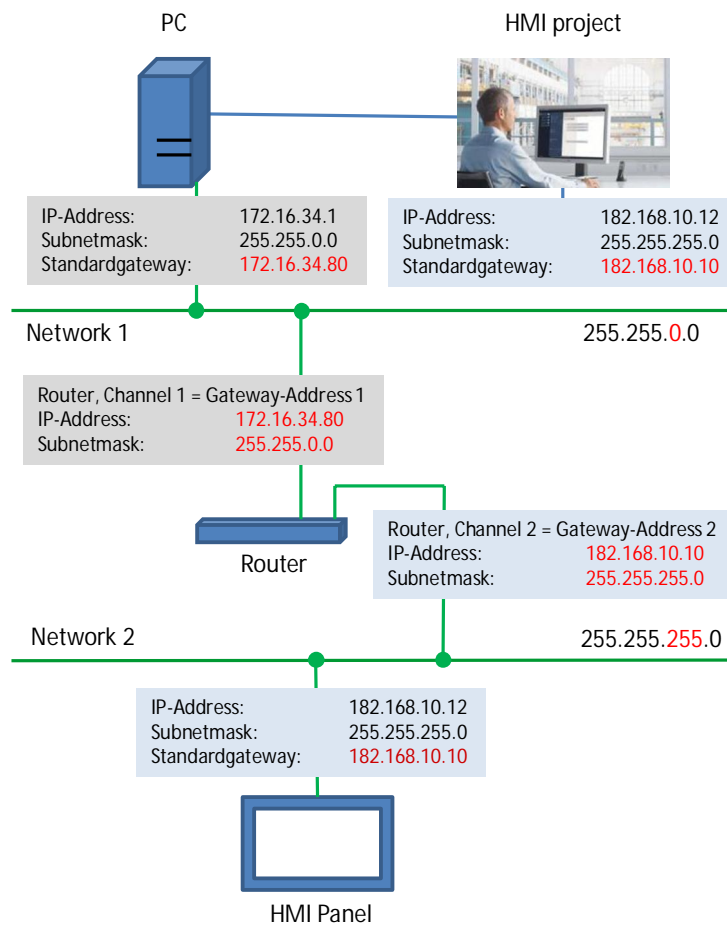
PC

HMI project

| IP-Address: | 172.16.34.1 |
|---|---|
| Subnetmask: | 255.255.0.0 |
| Standardgateway: | 172.16.34.80 |

| IP-Address: | 182.168.10.12 |
|---|---|
| Subnetmask: | 255.255.255.0 |
| Standardgateway: | 182.168.10.10 |

Network 1

255.255.0.0

Router, Channel 1 = Gateway-Address 1

| IP-Address: | 172.16.34.80 |
|---|---|
| Subnetmask: | 255.255.0.0 |

Router

Router, Channel 2 = Gateway-Address 2

| IP-Address: | 182.168.10.10 |
|---|---|
| Subnetmask: | 255.255.255.0 |

Network 2

255.255.255.0

| IP-Address: | 182.168.10.12 |
|---|---|
| Subnetmask: | 255.255.255.0 |
| Standardgateway: | 182.168.10.10 |

HMI Panel